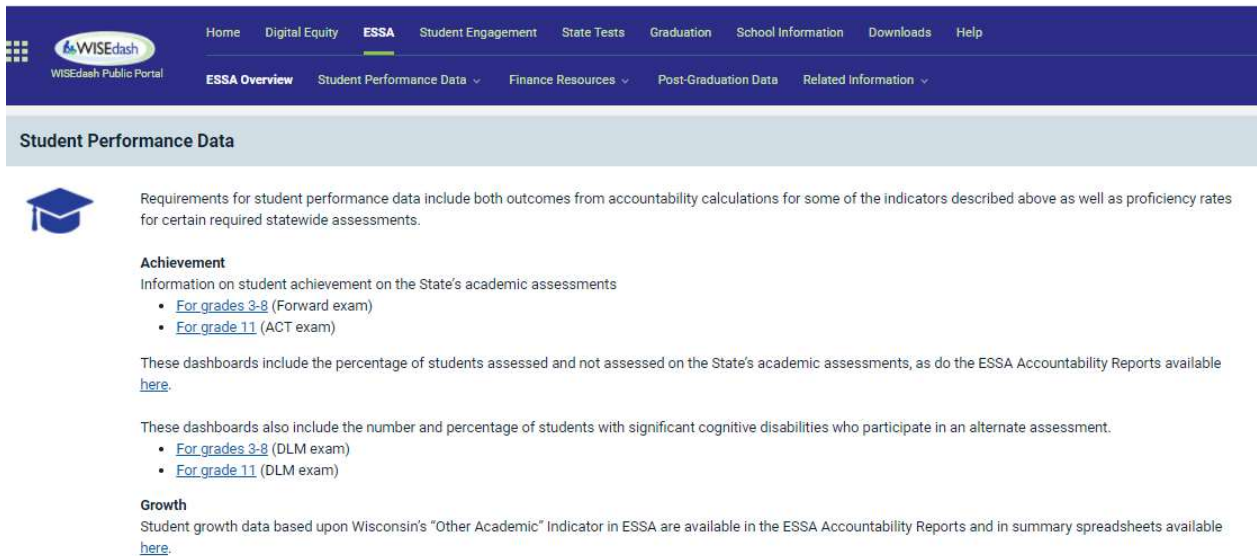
WISEdash
WISEdash Public Portal

Home Digital Equity ESSA Student Engagement State Tests Graduation School Information Downloads Help

ESSA Overview Student Performance Data ⌄ Finance Resources ⌄ Post-Graduation Data Related Information ⌄

Student Performance Data

Requirements for student performance data include both outcomes from accountability calculations for some of the indicators described above as well as proficiency rates for certain required statewide assessments.

Achievement
Information on student achievement on the State's academic assessments
• For grades 3-8 (Forward exam)
• For grade 11 (ACT exam)

These dashboards include the percentage of students assessed and not assessed on the State's academic assessments, as do the ESSA Accountability Reports available here.

These dashboards also include the number and percentage of students with significant cognitive disabilities who participate in an alternate assessment.
• For grades 3-8 (DLM exam)
• For grade 11 (DLM exam)

Growth
Student growth data based upon Wisconsin's "Other Academic" Indicator in ESSA are available in the ESSA Accountability Reports and in summary spreadsheets available here.